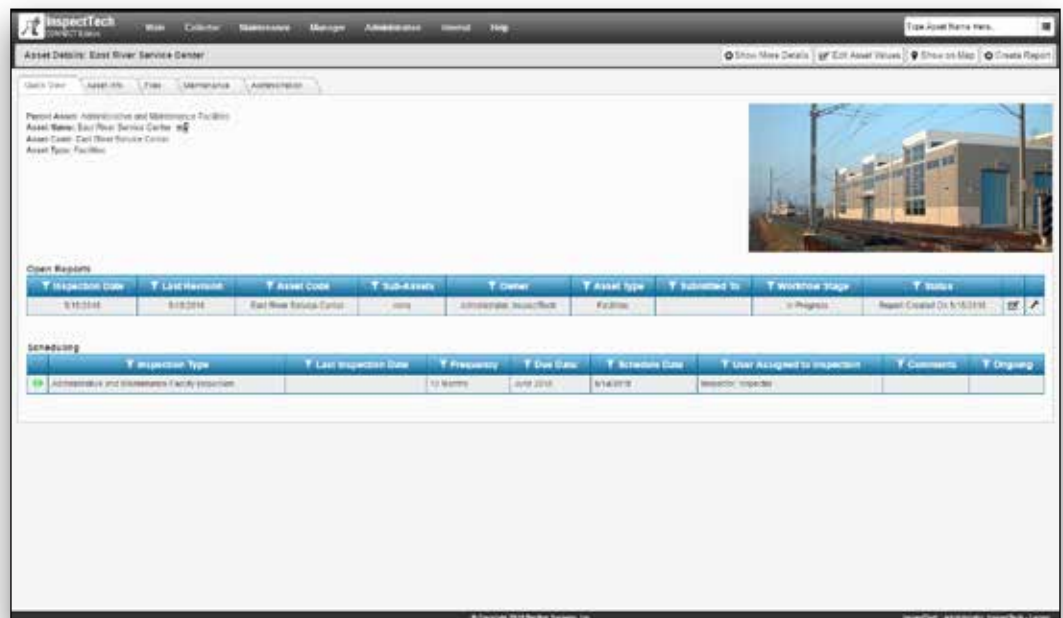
InspectTech CONNECT Edition Work Collector Maintenance Manage Administration Internal Help

Type Asset Name Here...

Asset Details: East River Service Center

Show More Details | Edit Asset Values | Show on Map | Create Report

Quick View | Asset Info | Files | Maintenance | Administration

Parent Asset: Administrative and Maintenance Facilities
Asset Name: East River Service Center
Asset Code: East River Service Center
Asset Type: Facilities

Open Reports

| Inspection Date | Last Revision | Asset Code | Sub-Assets | Owner | Asset type | Submitted To | Workflow Stage | Status | | |
|---|---|---|---|---|---|---|---|---|---|---|
| 5/15/2018 | 5/15/2018 | East River Service Center | none | Administrator, InspectTech | Facilities | | In Progress | Report Created On 5/15/2018 | | |

Scheduling

| | Inspection Type | Last Inspection Date | Frequency | Due Date | Schedule Date | User Assigned to Inspection | Comments | Ongoing |
|---|---|---|---|---|---|---|---|---|
| | Administrative and Maintenance Facility Inspection | | 12 Months | June 2018 | 6/14/2018 | Inspector, Inspector | | |

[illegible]